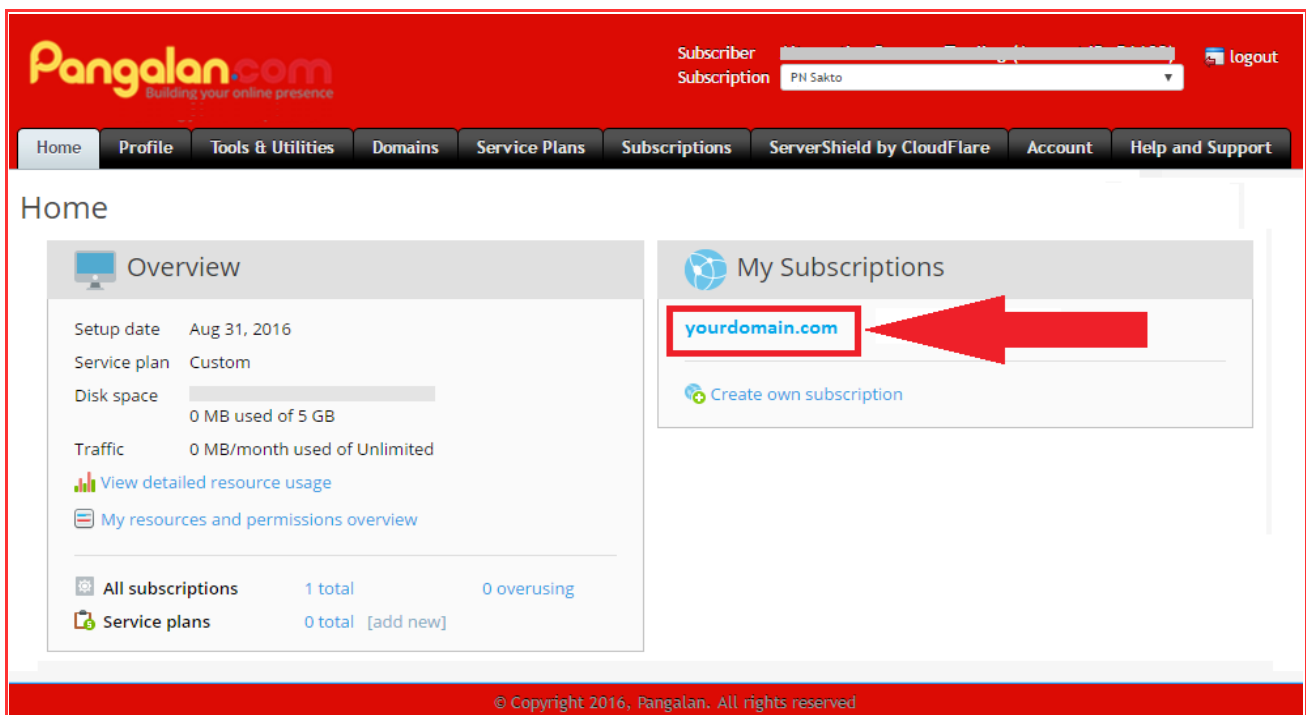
Pangalan.com
Building your online presence

Subscriber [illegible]
Subscription PN Sakto

logout

Home | Profile | Tools & Utilities | Domains | Service Plans | Subscriptions | ServerShield by CloudFlare | Account | Help and Support

Home

Overview

| | |
|---|---|
| Setup date | Aug 31, 2016 |
| Service plan | Custom |
| Disk space | 0 MB used of 5 GB |
| Traffic | 0 MB/month used of Unlimited |

View detailed resource usage

My resources and permissions overview

| | | |
|---|---|---|
| All subscriptions | 1 total | 0 overusing |
| Service plans | 0 total [add new] | |

My Subscriptions

yourdomain.com

Create own subscription

© Copyright 2016, Pangalan. All rights reserved